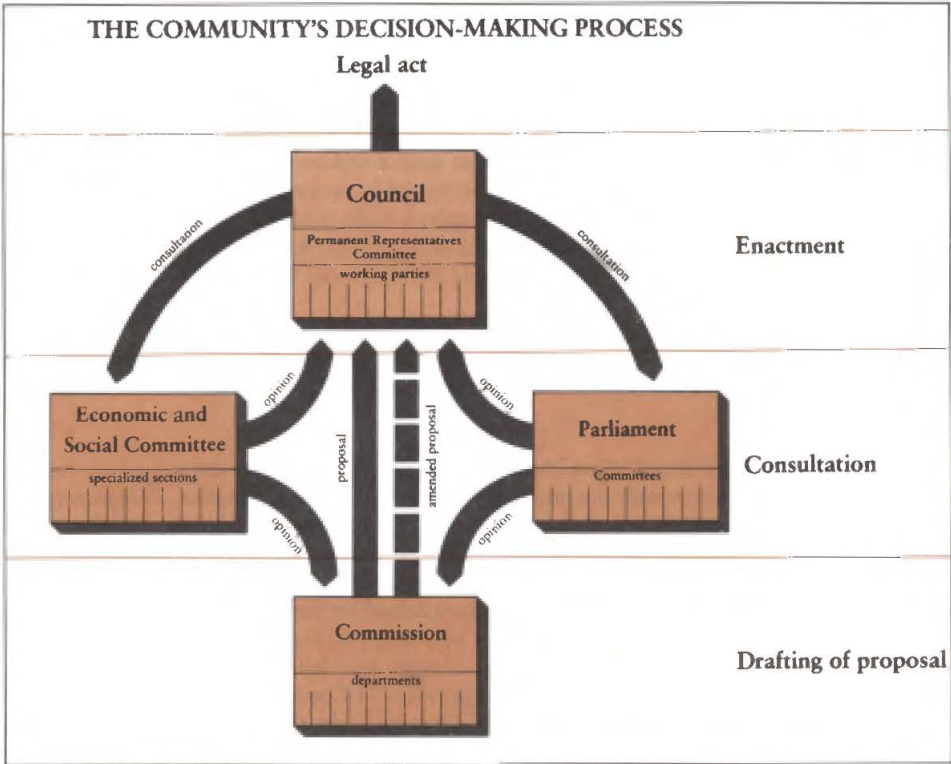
THE COMMUNITY'S DECISION-MAKING PROCESS

Legal act

Council
Permanent Representatives Committee
working parties

consultation

consultation

Enactment

Economic and Social Committee
specialized sections

opinion

proposal

amended proposal

opinion

Parliament
Committees

Consultation

opinion

opinion

Commission
departments

Drafting of proposal